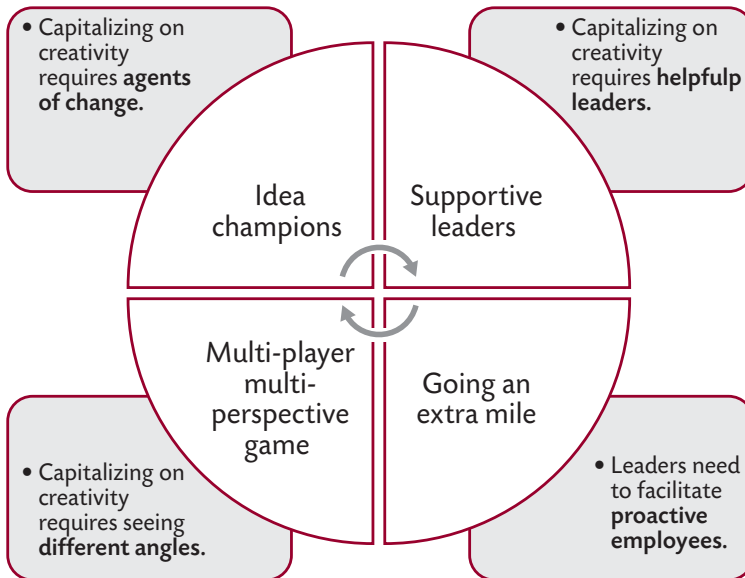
• Capitalizing on creativity requires **agents of change.**

• Capitalizing on creativity requires **helpfulp leaders.**

Idea champions

Supportive leaders

Multi-player multi-perspective game

Going an extra mile

• Capitalizing on creativity requires seeing **different angles.**

• Leaders need to facilitate **proactive employees.**